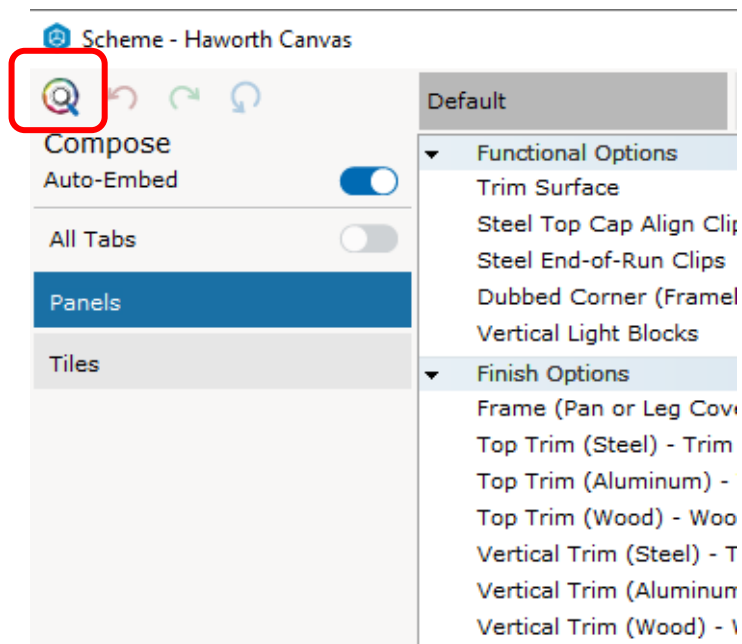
Scheme - Haworth Canvas

Compose
Auto-Embed

All Tabs

Panels

Tiles

Default

Functional Options
Trim Surface
Steel Top Cap Align Clip
Steel End-of-Run Clips
Dubbed Corner (Framel
Vertical Light Blocks

Finish Options
Frame (Pan or Leg Cove
Top Trim (Steel) - Trim
Top Trim (Aluminum) -
Top Trim (Wood) - Woo
Vertical Trim (Steel) - T
Vertical Trim (Aluminum
Vertical Trim (Wood) - W